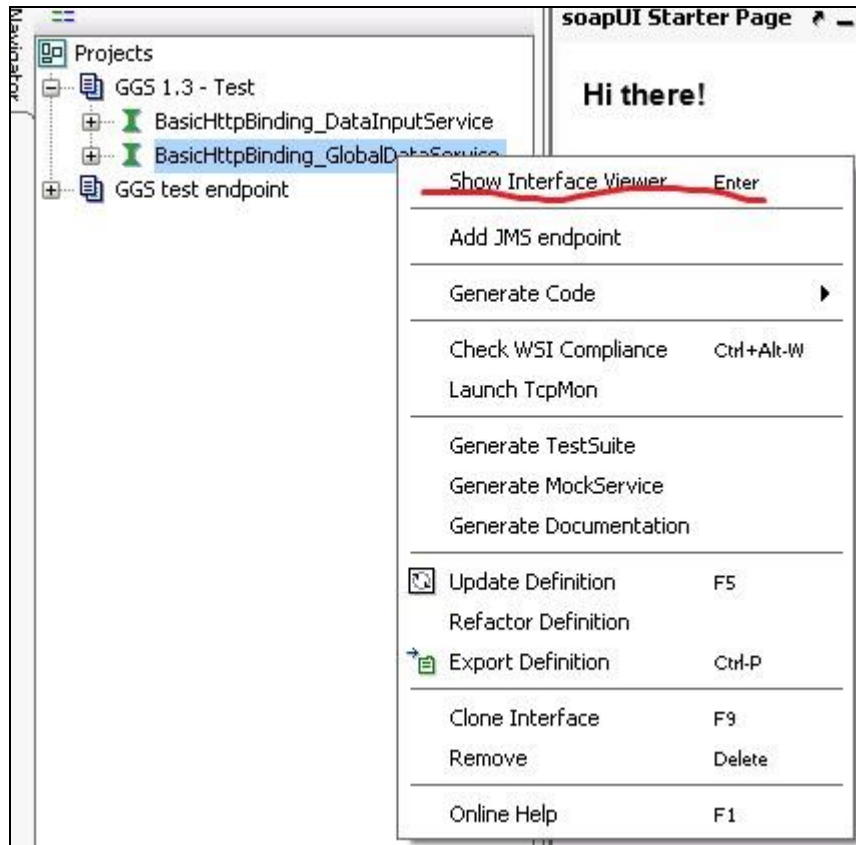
Navigator

Projects
GGS 1.3 - Test
BasicHttpBinding_DataInputService
BasicHttpBinding_GlobalDataService
GGS test endpoint

soapUI Starter Page

Hi there!

Show Interface Viewer Enter
Add JMS endpoint
Generate Code
Check WSI Compliance Ctrl+Alt-W
Launch TcpMon
Generate TestSuite
Generate MockService
Generate Documentation
Update Definition F5
Refactor Definition
Export Definition Ctrl-P
Clone Interface F9
Remove Delete
Online Help F1